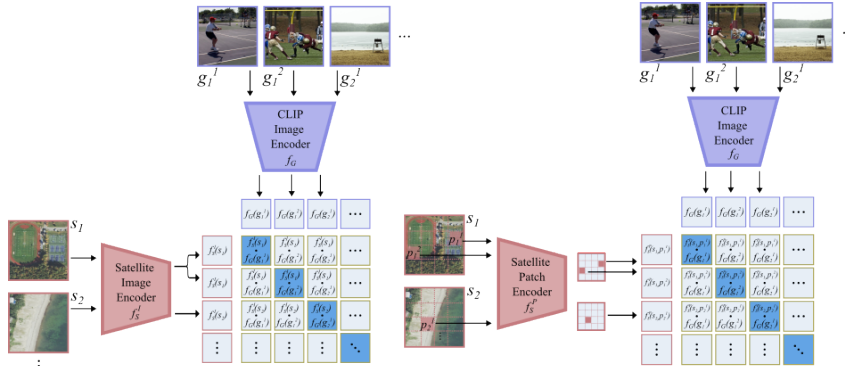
...

$g_1^1$ $g_1^2$ $g_2^1$

CLIP Image Encoder $f_G$

$f_G(g_1^1)$ $f_G(g_1^2)$ $f_G(g_2^1)$ ...

$s_1$

$s_2$

Satellite Image Encoder $f_S^I$

$f_S^I(s_1)$ $f_S^I(s_1) \cdot f_G(g_1^1)$ $f_S^I(s_1) \cdot f_G(g_1^2)$ $f_S^I(s_1) \cdot f_G(g_2^1)$ ...

$f_S^I(s_1)$ $f_S^I(s_1) \cdot f_G(g_1^1)$ $f_S^I(s_1) \cdot f_G(g_1^2)$ $f_S^I(s_1) \cdot f_G(g_2^1)$ ...

$f_S^I(s_2)$ $f_S^I(s_2) \cdot f_G(g_1^1)$ $f_S^I(s_2) \cdot f_G(g_1^2)$ $f_S^I(s_2) \cdot f_G(g_2^1)$ ...

⋮ ⋮ ⋮ ⋮ ⋱

$g_1^1$ $g_1^2$ $g_2^1$

CLIP Image Encoder $f_G$

$f_G(g_1^1)$ $f_G(g_1^2)$ $f_G(g_2^1)$ ...

$s_1$ $p_1^1$ $p_1^2$

$s_2$ $p_2^1$

Satellite Patch Encoder $f_S^P$

$f_S^P(s_1,p_1^1)$ $f_S^P(s_1,p_1^1) \cdot f_G(g_1^1)$ $f_S^P(s_1,p_1^1) \cdot f_G(g_1^2)$ $f_S^P(s_1,p_1^1) \cdot f_G(g_2^1)$ ...

$f_S^P(s_1,p_1^2)$ $f_S^P(s_1,p_1^2) \cdot f_G(g_1^1)$ $f_S^P(s_1,p_1^2) \cdot f_G(g_1^2)$ $f_S^P(s_1,p_1^2) \cdot f_G(g_2^1)$ ...

$f_S^P(s_2,p_2^1)$ $f_S^P(s_2,p_2^1) \cdot f_G(g_1^1)$ $f_S^P(s_2,p_2^1) \cdot f_G(g_1^2)$ $f_S^P(s_2,p_2^1) \cdot f_G(g_2^1)$ ...

⋮ ⋮ ⋮ ⋮ ⋱